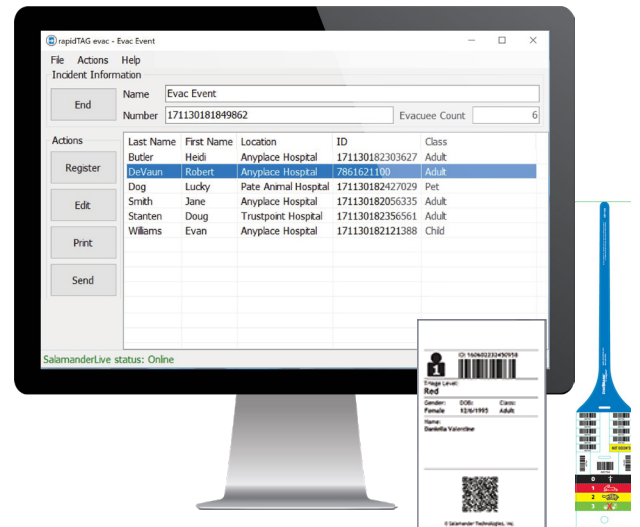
rapidTAG evac - Evac Event

File Actions Help

Incident Information

End

Name Evac Event

Number 171130181849862

Evacuee Count 6

Actions

Register

Edit

Print

Send

| Last Name | First Name | Location | ID | Class |
|---|---|---|---|---|
| Butler | Heidi | Anyplace Hospital | 171130182303627 | Adult |
| DeVaun | Robert | Anyplace Hospital | 7861621100 | Adult |
| Dog | Lucky | Pate Animal Hospital | 171130182427029 | Pet |
| Smith | Jane | Anyplace Hospital | 171130182056335 | Adult |
| Stanten | Doug | Trustpoint Hospital | 171130182356561 | Adult |
| Williams | Evan | Anyplace Hospital | 171130182121388 | Child |

SalamanderLive status: Online

1

ID: 160602233490958

Triage Level:
Red

Gender: Female
DOB: 12/6/1995
Class: Adult

Name:
Danielle Valentine

© Salamander Technologies, Inc.

0
1
2
3